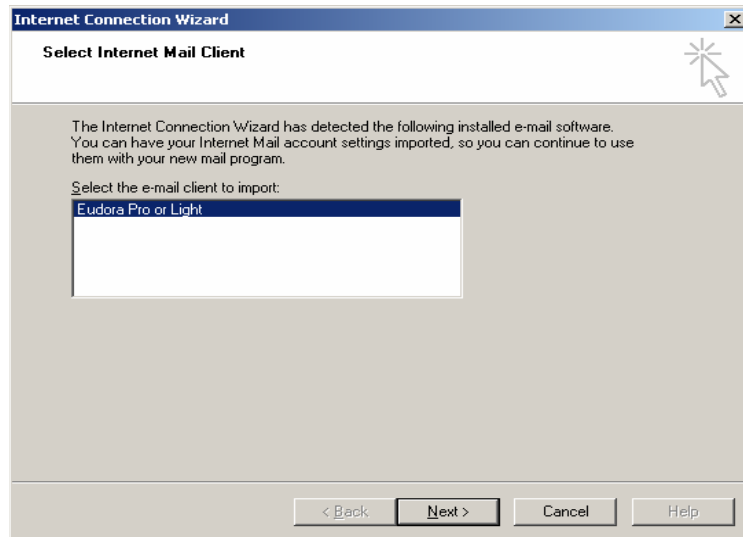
Internet Connection Wizard

Select Internet Mail Client

The Internet Connection Wizard has detected the following installed e-mail software. You can have your Internet Mail account settings imported, so you can continue to use them with your new mail program.

Select the e-mail client to import:

Eudora Pro or Light

< Back

Next >

Cancel

Help